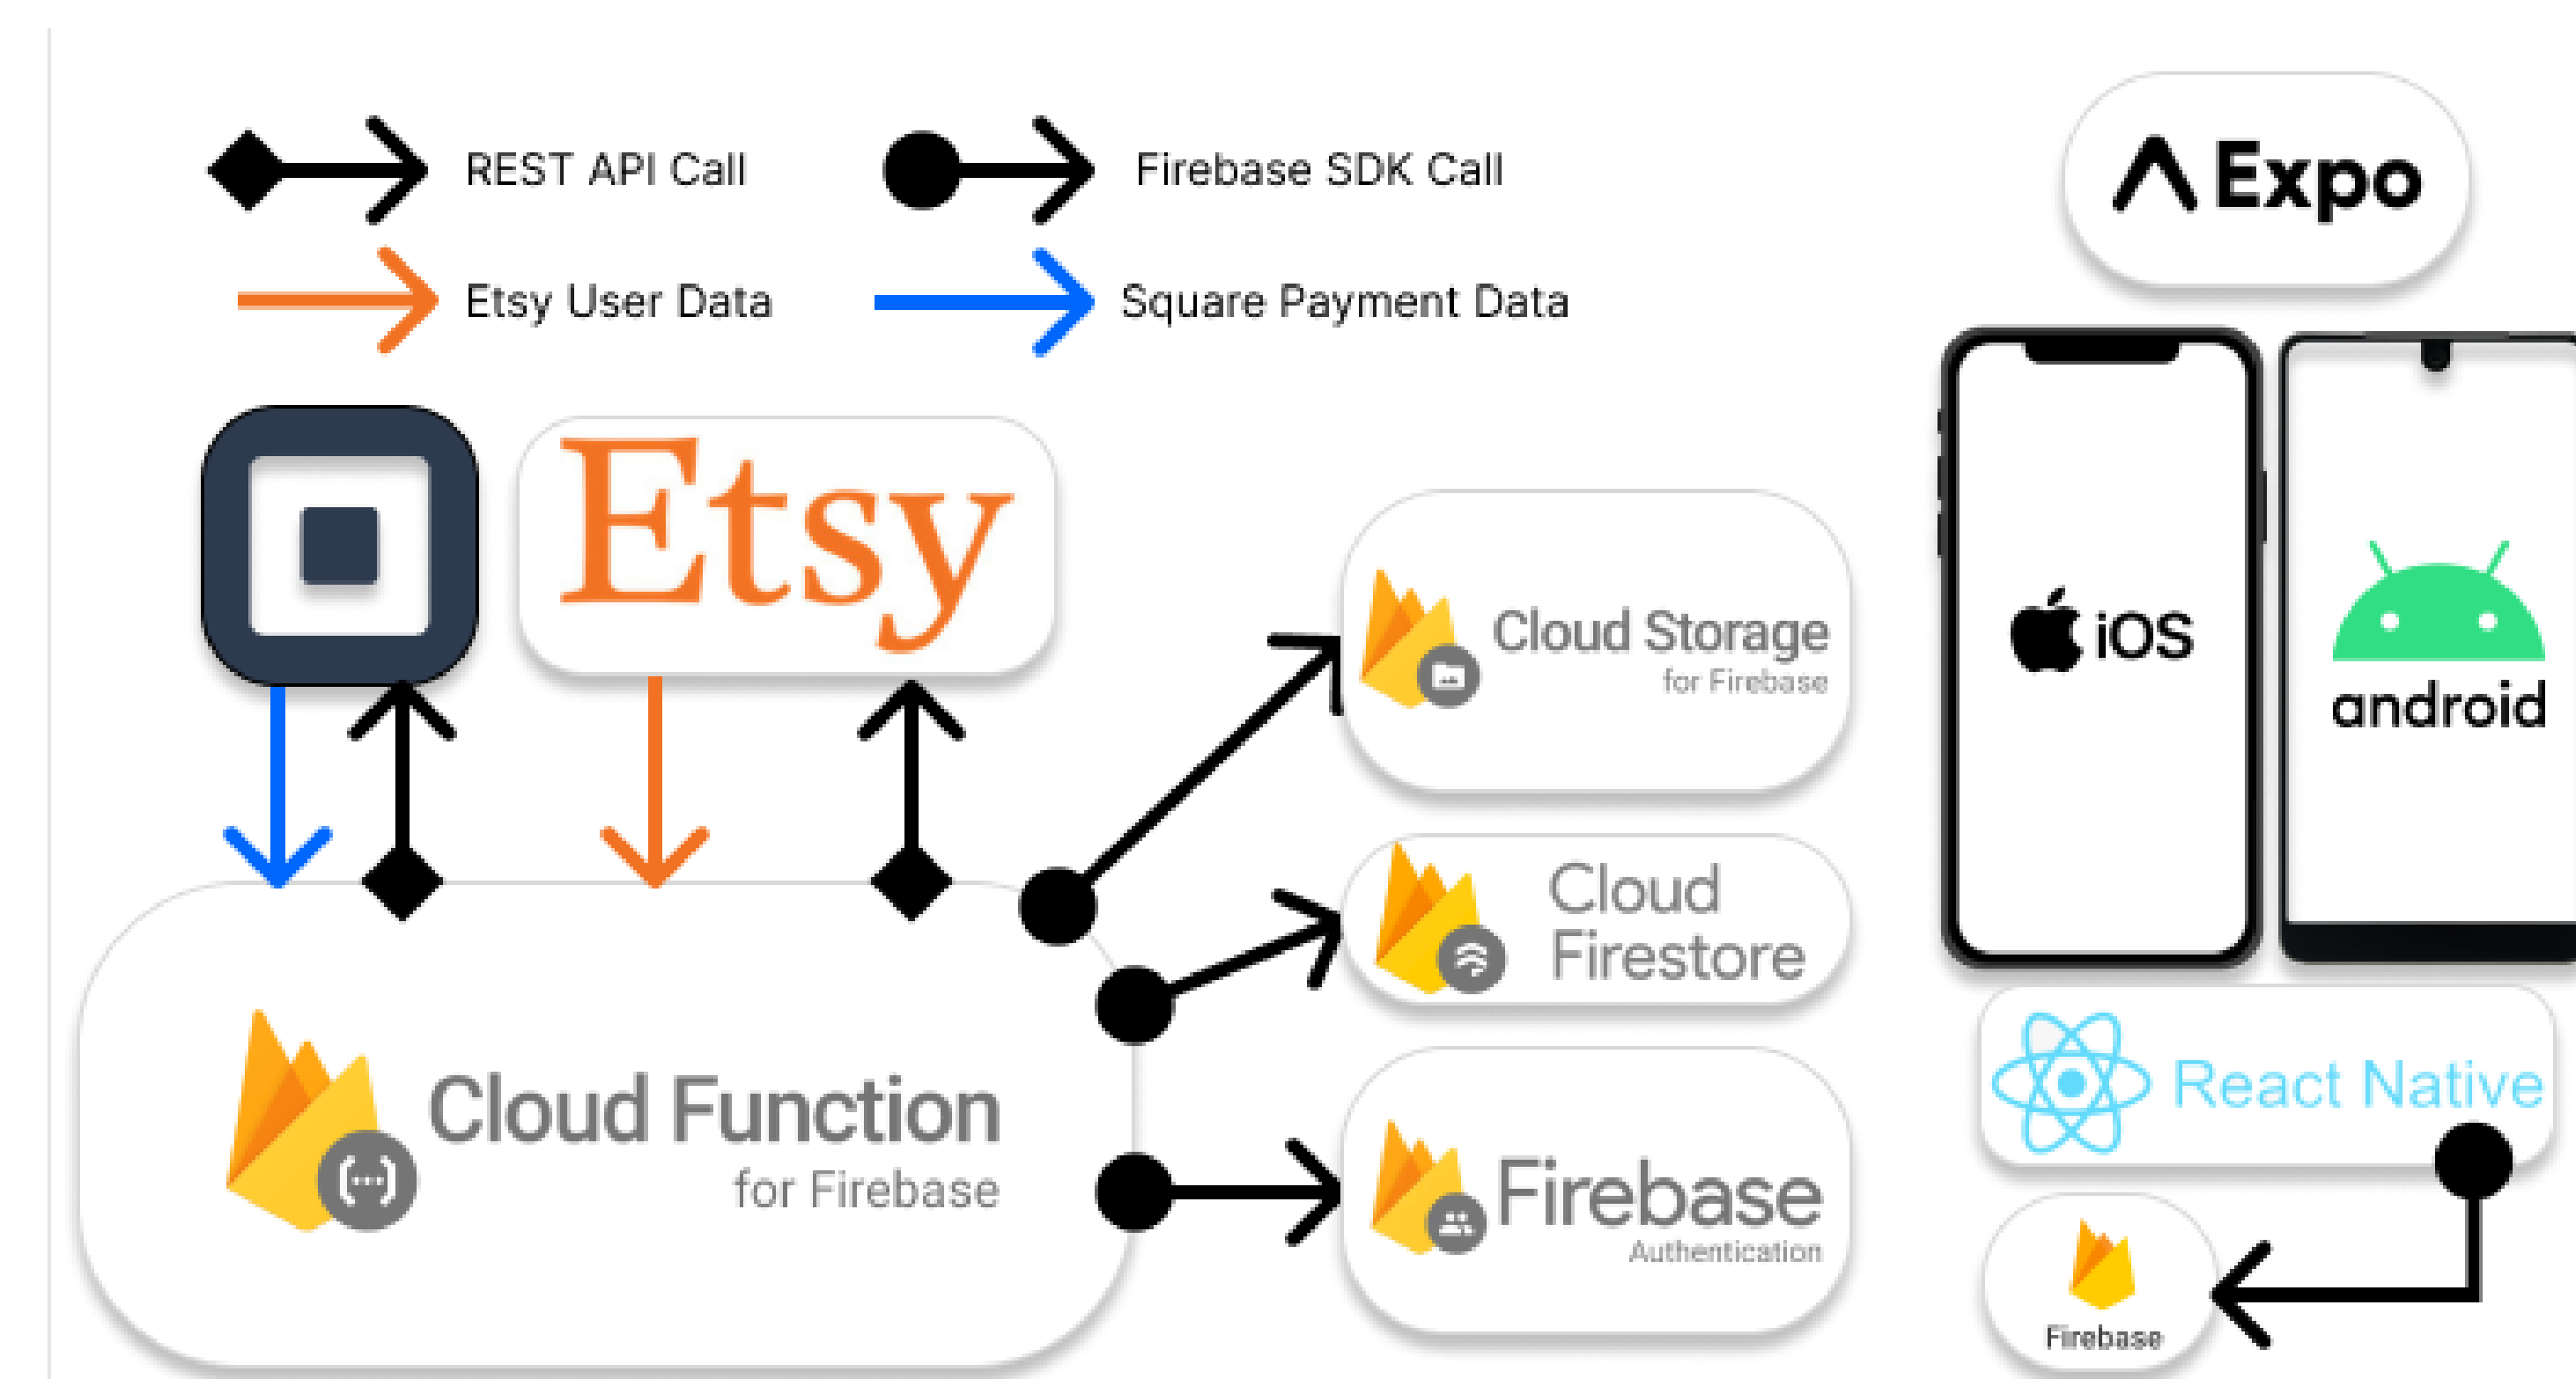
REST API Call

Firebase SDK Call

Etsy User Data

Square Payment Data

Expo

Etsy

Cloud Storage for Firebase

iOS

android

Cloud Firestore

Cloud Function for Firebase

Firebase Authentication

React Native

Firebase